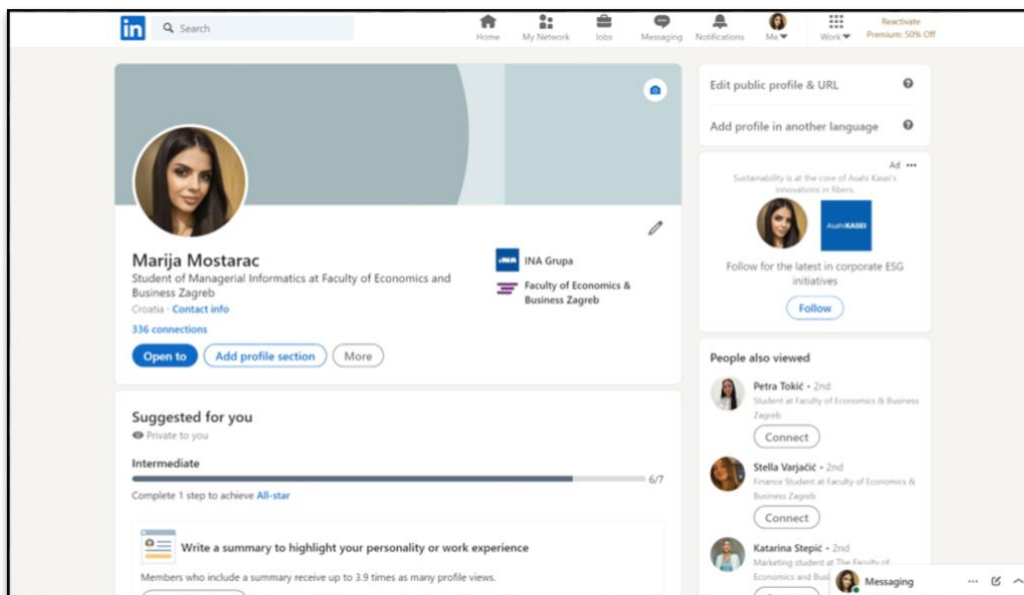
in Search

Home My Network Jobs Messaging Notifications Me Work Reactivate Premium: 50% Off

Marija Mostarac
Student of Managerial Informatics at Faculty of Economics and Business Zagreb
Croatia · Contact info
336 connections

INA Grupa
Faculty of Economics & Business Zagreb

Open to Add profile section More

Suggested for you
Private to you

Intermediate
6/7
Complete 1 step to achieve All-star

Write a summary to highlight your personality or work experience
Members who include a summary receive up to 3.9 times as many profile views.

Edit public profile & URL
Add profile in another language

Ad
Sustainability is at the core of Asahi Kasei's innovations in fibers.
AsahiKASEI
Follow for the latest in corporate ESG initiatives
Follow

People also viewed
Petra Tokić · 2nd
Student at Faculty of Economics & Business Zagreb
Connect
Stella Varjačić · 2nd
Finance Student at Faculty of Economics & Business Zagreb
Connect
Katarina Stepić · 2nd
Marketing student at The Faculty of Economics and Busi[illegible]

Messaging